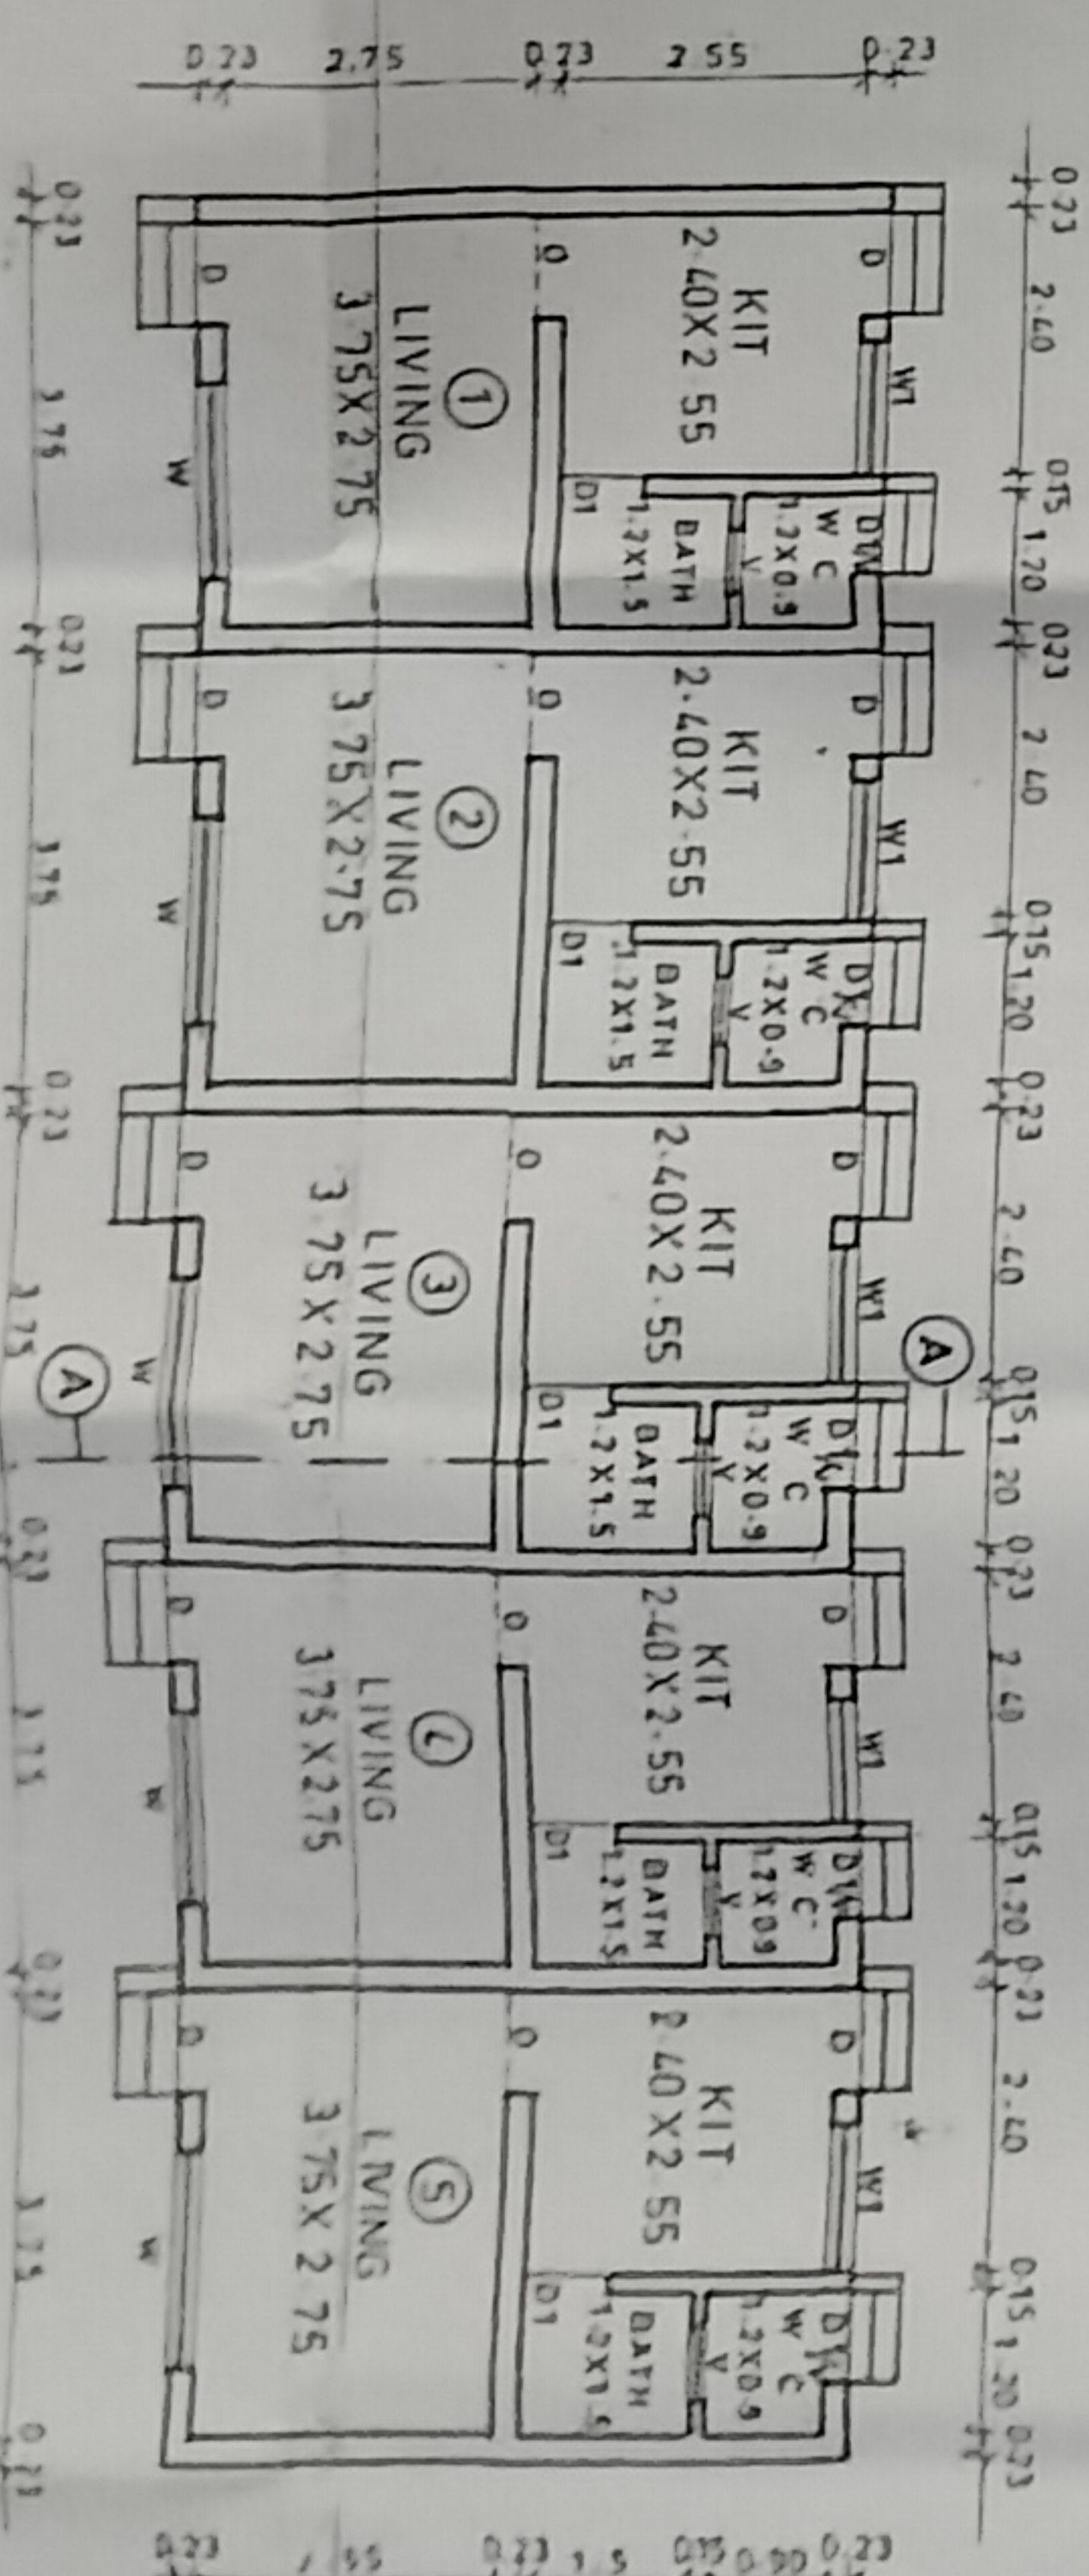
0.23 2.75 0.23 2.55 0.23

0.23 2.40 0.15 1.20 0.23 2.40 0.15 1.20 0.23 2.40 0.15 1.20 0.23 2.40 0.15 1.20 0.23 2.40 0.15 1.20 0.23

0.23 3.75 0.23 3.75 0.23 3.75 0.23 3.75 0.23 3.75 0.23

KIT
2.40X2.55
D
W1
D1
W C
1.2X0.9
V
BATH
1.2X1.5
D
①
LIVING
3.75X2.75
D
W

KIT
2.40X2.55
D
W1
D1
W C
1.2X0.9
V
BATH
1.2X1.5
D
②
LIVING
3.75X2.75
D
W

KIT
2.40X2.55
D
W1
D1
W C
1.2X0.9
V
BATH
1.2X1.5
D
③
LIVING
3.75X2.75
D
W

A
A

KIT
2.40X2.55
D
W1
D1
W C
1.2X0.9
V
BATH
1.2X1.5
D
④
LIVING
3.75X2.75
D
W

KIT
2.40X2.55
D
W1
D1
W C
1.2X0.9
V
BATH
1.2X1.5
D
⑤
LIVING
3.75X2.75
D
W

0.23 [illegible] 0.23 1.5 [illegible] 0.23